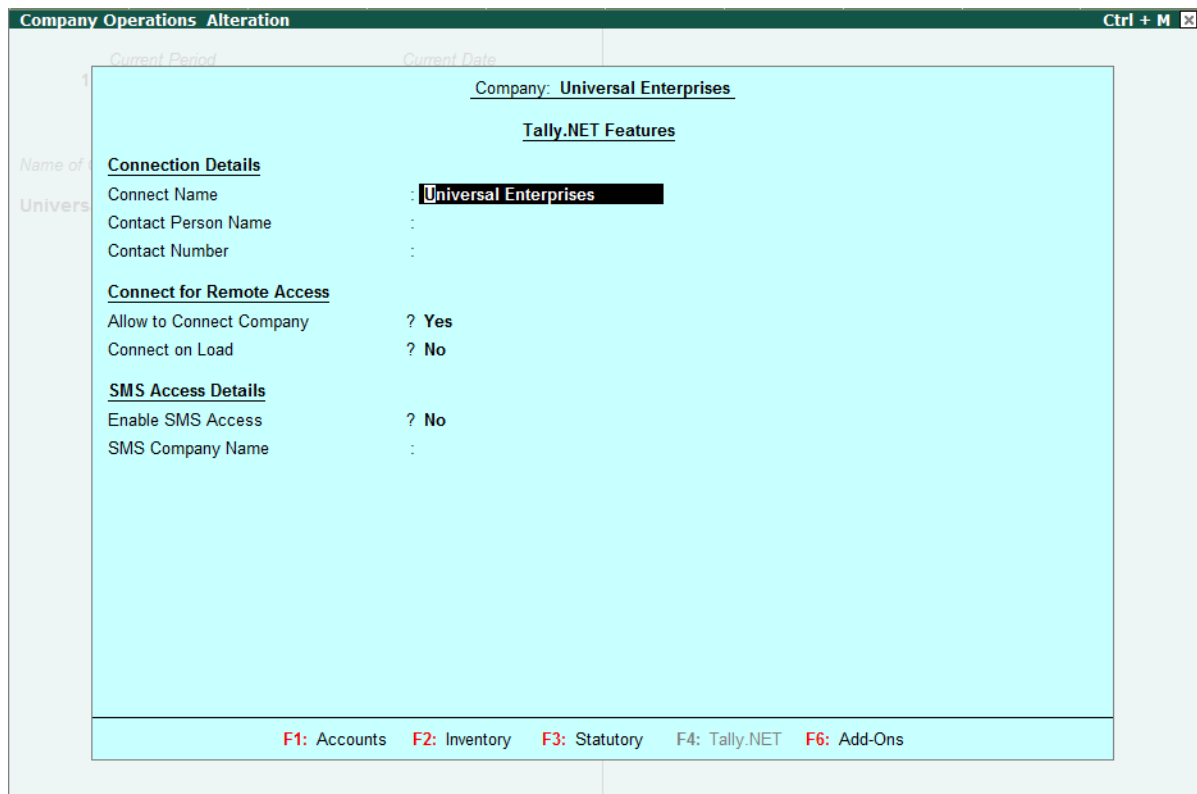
Company Operations Alteration

Ctrl + M

Current Period

Current Date

1

Name of

Univers

Company: Universal Enterprises

Tally.NET Features

Connection Details

Connect Name : Universal Enterprises

Contact Person Name :

Contact Number :

Connect for Remote Access

Allow to Connect Company ? Yes

Connect on Load ? No

SMS Access Details

Enable SMS Access ? No

SMS Company Name :

F1: Accounts F2: Inventory F3: Statutory F4: Tally.NET F6: Add-Ons